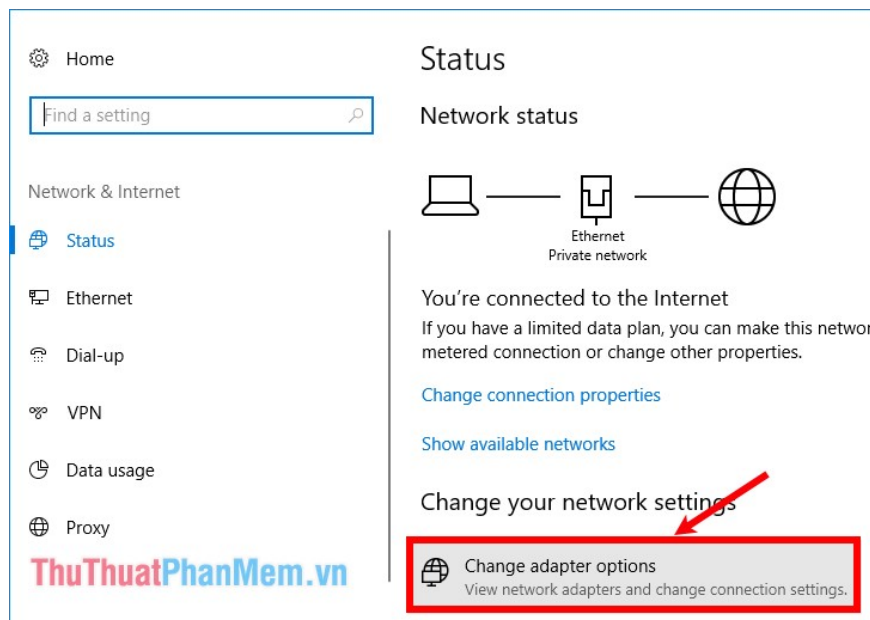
Home

Find a setting

Network & Internet

Status

Ethernet

Dial-up

VPN

Data usage

Proxy

ThuThuatPhanMem.vn

Status

Network status

Ethernet
Private network

You're connected to the Internet

If you have a limited data plan, you can make this networ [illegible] metered connection or change other properties.

Change connection properties

Show available networks

Change your network settings

Change adapter options
View network adapters and change connection settings.